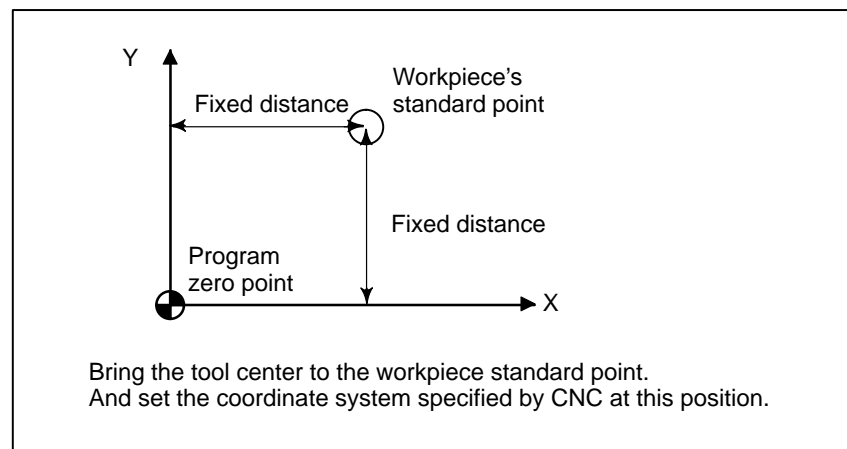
Y

Fixed distance

Workpiece's standard point

Fixed distance

Program zero point

X

Bring the tool center to the workpiece standard point.
And set the coordinate system specified by CNC at this position.